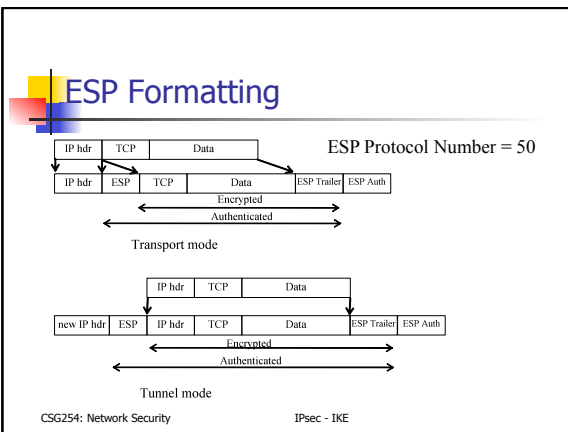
ESP Formatting

IP hdr | TCP | Data

ESP Protocol Number = 50

IP hdr | ESP | TCP | Data | ESP Trailer | ESP Auth

Encrypted

Authenticated

Transport mode

IP hdr | TCP | Data

new IP hdr | ESP | IP hdr | TCP | Data | ESP Trailer | ESP Auth

Encrypted

Authenticated

Tunnel mode

CSG254: Network Security

IPsec - IKE